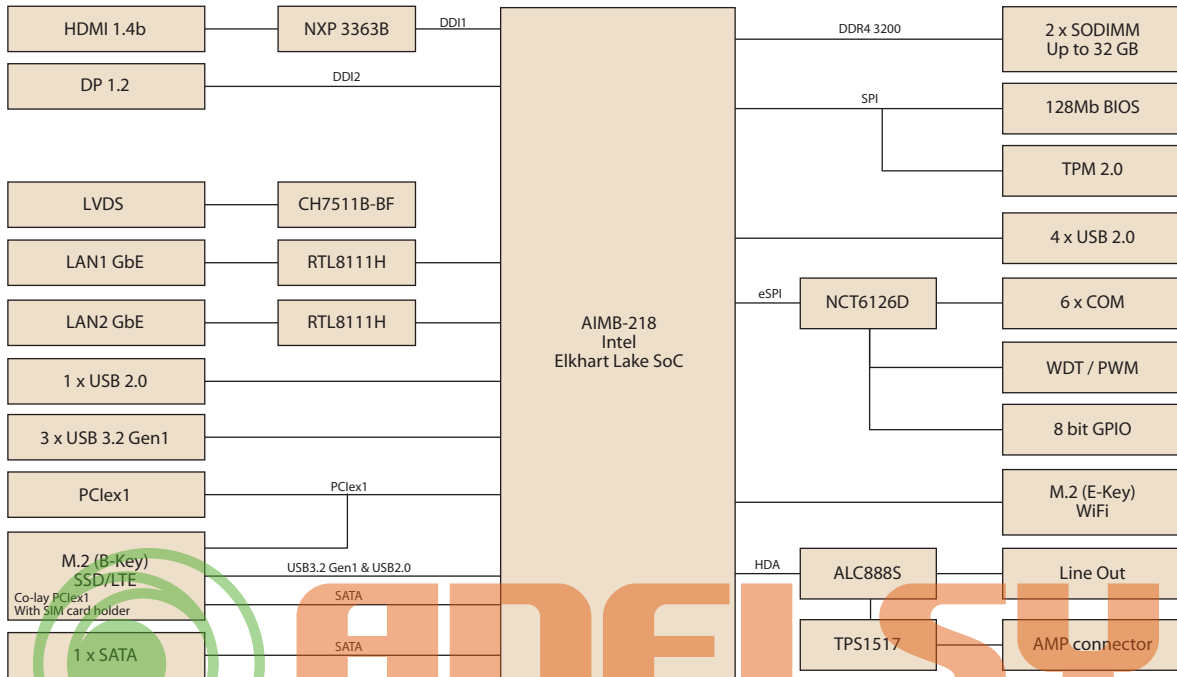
HDMI 1.4b
NXP 3363B
DDI1
DP 1.2
DDI2
LVDS
CH7511B-BF
LAN1 GbE
RTL8111H
LAN2 GbE
RTL8111H
1 x USB 2.0
3 x USB 3.2 Gen1
PCIex1
PCIex1
M.2 (B-Key) SSD/LTE
Co-lay PCIex1
With SIM card holder
USB3.2 Gen1 & USB2.0
SATA
1 x SATA
SATA

AIMB-218
Intel
Elkhart Lake SoC

DDR4 3200
2 x SODIMM
Up to 32 GB
SPI
128Mb BIOS
TPM 2.0
4 x USB 2.0
eSPI
NCT6126D
6 x COM
WDT / PWM
8 bit GPIO
M.2 (E-Key)
WiFi
HDA
ALC888S
Line Out
TPS1517
AMP connector

ANFISU